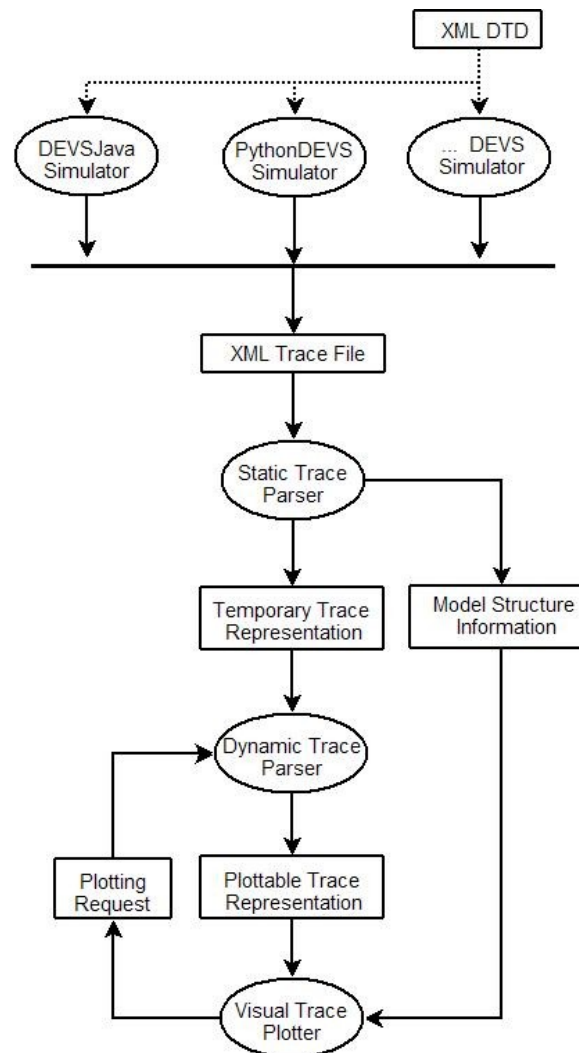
XML DTD

DEVSJava Simulator

PythonDEVS Simulator

... DEVS Simulator

XML Trace File

Static Trace Parser

Temporary Trace Representation

Model Structure Information

Dynamic Trace Parser

Plotting Request

Plottable Trace Representation

Visual Trace Plotter